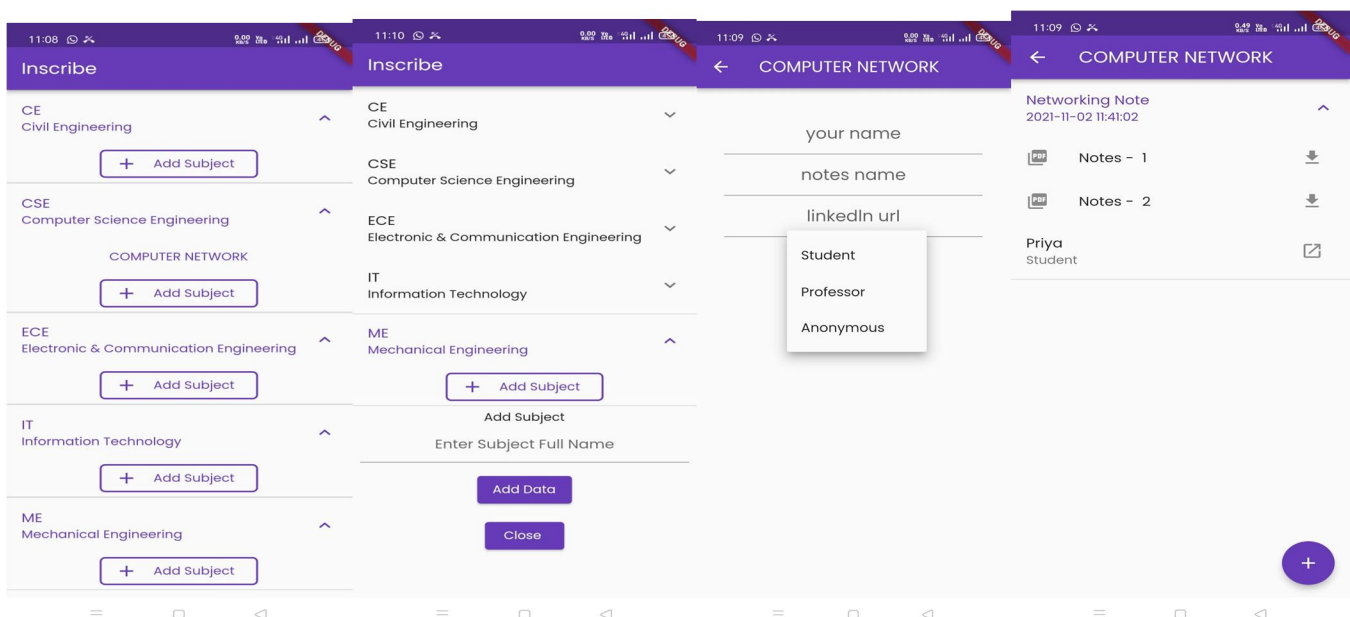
11:08

DEBUG

Inscribe

CE
Civil Engineering

+ Add Subject

CSE
Computer Science Engineering

COMPUTER NETWORK

+ Add Subject

ECE
Electronic & Communication Engineering

+ Add Subject

IT
Information Technology

+ Add Subject

ME
Mechanical Engineering

+ Add Subject

11:10

DEBUG

Inscribe

CE
Civil Engineering

CSE
Computer Science Engineering

ECE
Electronic & Communication Engineering

IT
Information Technology

ME
Mechanical Engineering

+ Add Subject

Add Subject

Enter Subject Full Name

Add Data

Close

11:09

DEBUG

← COMPUTER NETWORK

your name

notes name

linkedln url

Student

Professor

Anonymous

11:09

DEBUG

← COMPUTER NETWORK

Networking Note
2021-11-02 11:41:02

PDF Notes - 1

PDF Notes - 2

Priya
Student

+